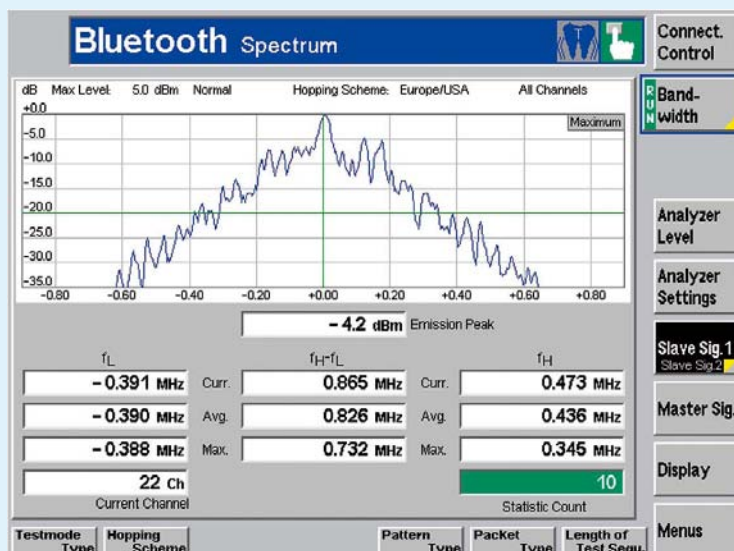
Bluetooth Spectrum

Connect. Control

Band-width

dB Max Level: 5.0 dBm Normal Hopping Scheme: Europe/USA All Channels

Maximum

+0.0
-5.0
-10.0
-15.0
-20.0
-25.0
-30.0
-35.0

-0.80 -0.60 -0.40 -0.20 +0.00 +0.20 +0.40 +0.60 +0.80

Analyzer Level

Analyzer Settings

- 4.2 dBm Emission Peak

Slave Sig.1
Slave Sig.2

$f_L$ $f_H$-$f_L$ $f_H$

| | | | | |
|---|---|---|---|---|
| -0.391 MHz | Curr. | 0.865 MHz | Curr. | 0.473 MHz |
| -0.390 MHz | Avg. | 0.826 MHz | Avg. | 0.436 MHz |
| -0.388 MHz | Max. | 0.732 MHz | Max. | 0.345 MHz |

Master Sig.

22 Ch
Current Channel

10
Statistic Count

Display

Testmode Type | Hopping Scheme | Pattern Type | Packet Type | Length of Test Sequ.

Menus